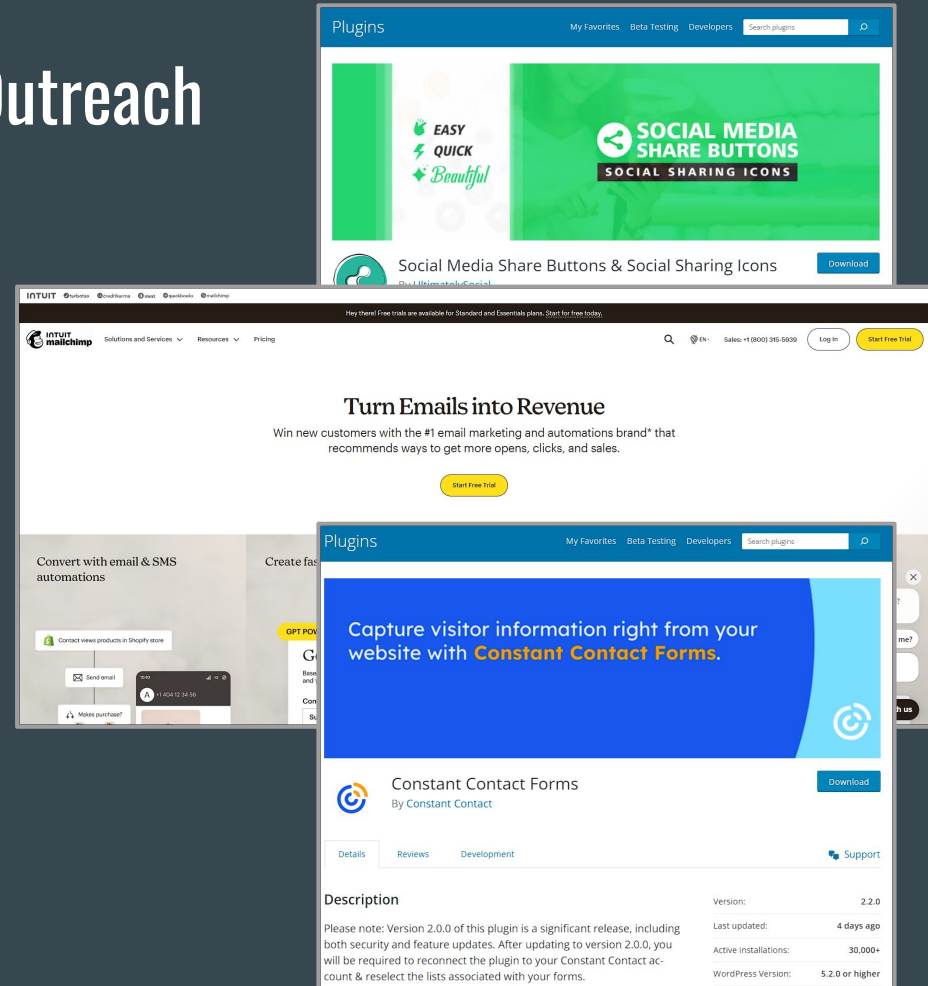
Outreach

Plugins
My Favorites Beta Testing Developers Search plugins

EASY
QUICK
Beautiful
SOCIAL MEDIA SHARE BUTTONS
SOCIAL SHARING ICONS

Social Media Share Buttons & Social Sharing Icons
By UltimatelySocial
Download

INTUIT turbotax creditkarma mint quickbooks mailchimp
Hey there! Free trials are available for Standard and Essentials plans. Start for free today.
INTUIT mailchimp Solutions and Services Resources Pricing
EN Sales: +1 (800) 315-5939 Log In Start Free Trial

Turn Emails into Revenue
Win new customers with the #1 email marketing and automations brand* that recommends ways to get more opens, clicks, and sales.
Start Free Trial

Convert with email & SMS automations
Create fas
Contact views products in Shopify store
Send email
Makes purchase?
+1 404 12 34 56
GPT POW

Plugins
My Favorites Beta Testing Developers Search plugins

Capture visitor information right from your website with Constant Contact Forms.

Constant Contact Forms
By Constant Contact
Download

Details Reviews Development
Support

Description
Please note: Version 2.0.0 of this plugin is a significant release, including both security and feature updates. After updating to version 2.0.0, you will be required to reconnect the plugin to your Constant Contact account & reselect the lists associated with your forms.

| Version: | 2.2.0 |
|---|---|
| Last updated: | 4 days ago |
| Active installations: | 30,000+ |
| WordPress Version: | 5.2.0 or higher |